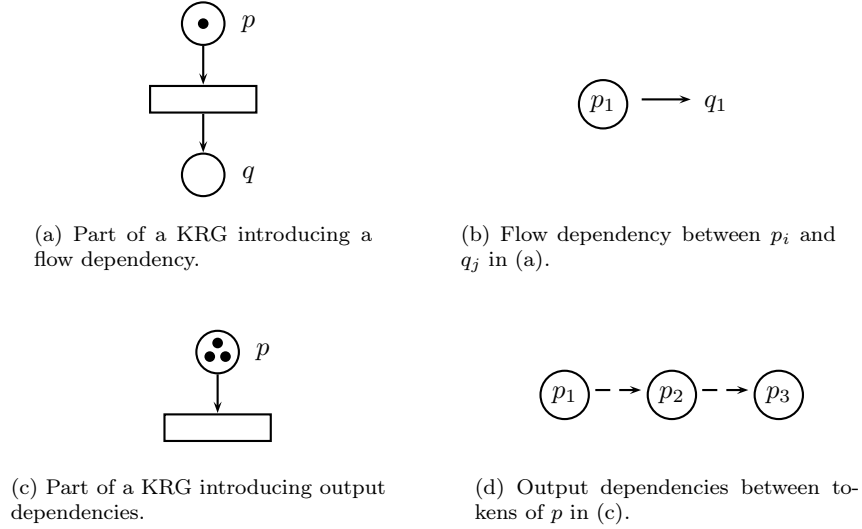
$p$

$q$

(a) Part of a KRG introducing a flow dependency.

$p_1$ $q_1$

(b) Flow dependency between $p_i$ and $q_j$ in (a).

$p$

(c) Part of a KRG introducing output dependencies.

$p_1$ $p_2$ $p_3$

(d) Output dependencies between tokens of $p$ in (c).